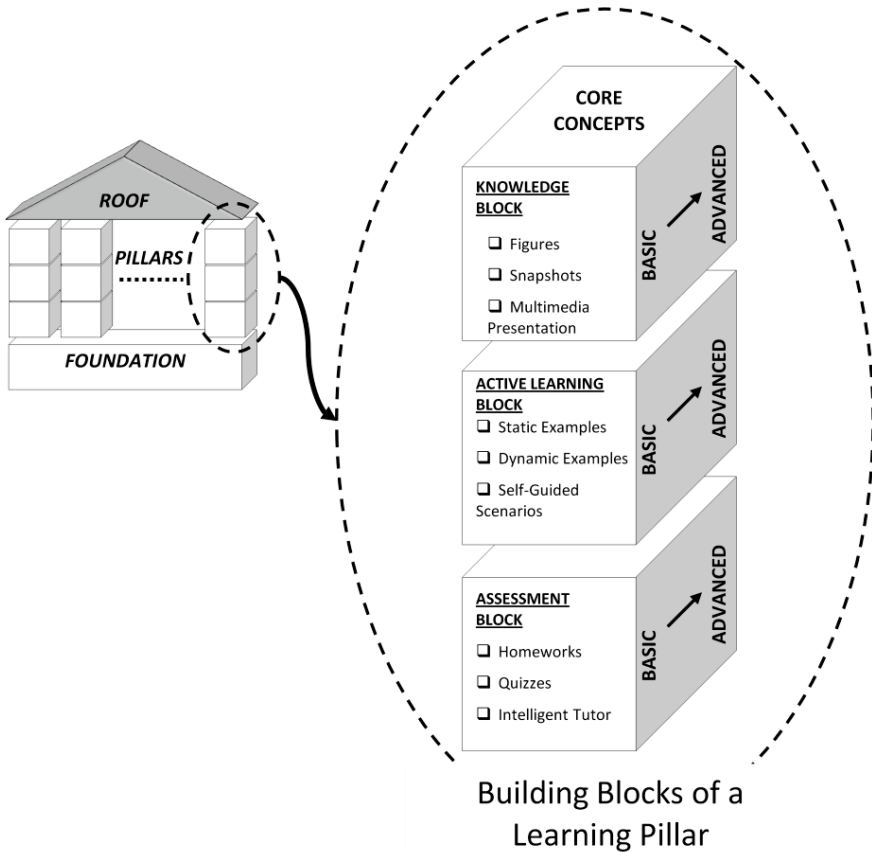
ROOF

PILLARS

FOUNDATION

CORE CONCEPTS

KNOWLEDGE BLOCK

❑ Figures

❑ Snapshots

❑ Multimedia Presentation

BASIC ADVANCED

ACTIVE LEARNING BLOCK

❑ Static Examples

❑ Dynamic Examples

❑ Self-Guided Scenarios

BASIC ADVANCED

ASSESSMENT BLOCK

❑ Homeworks

❑ Quizzes

❑ Intelligent Tutor

BASIC ADVANCED

Building Blocks of a Learning Pillar